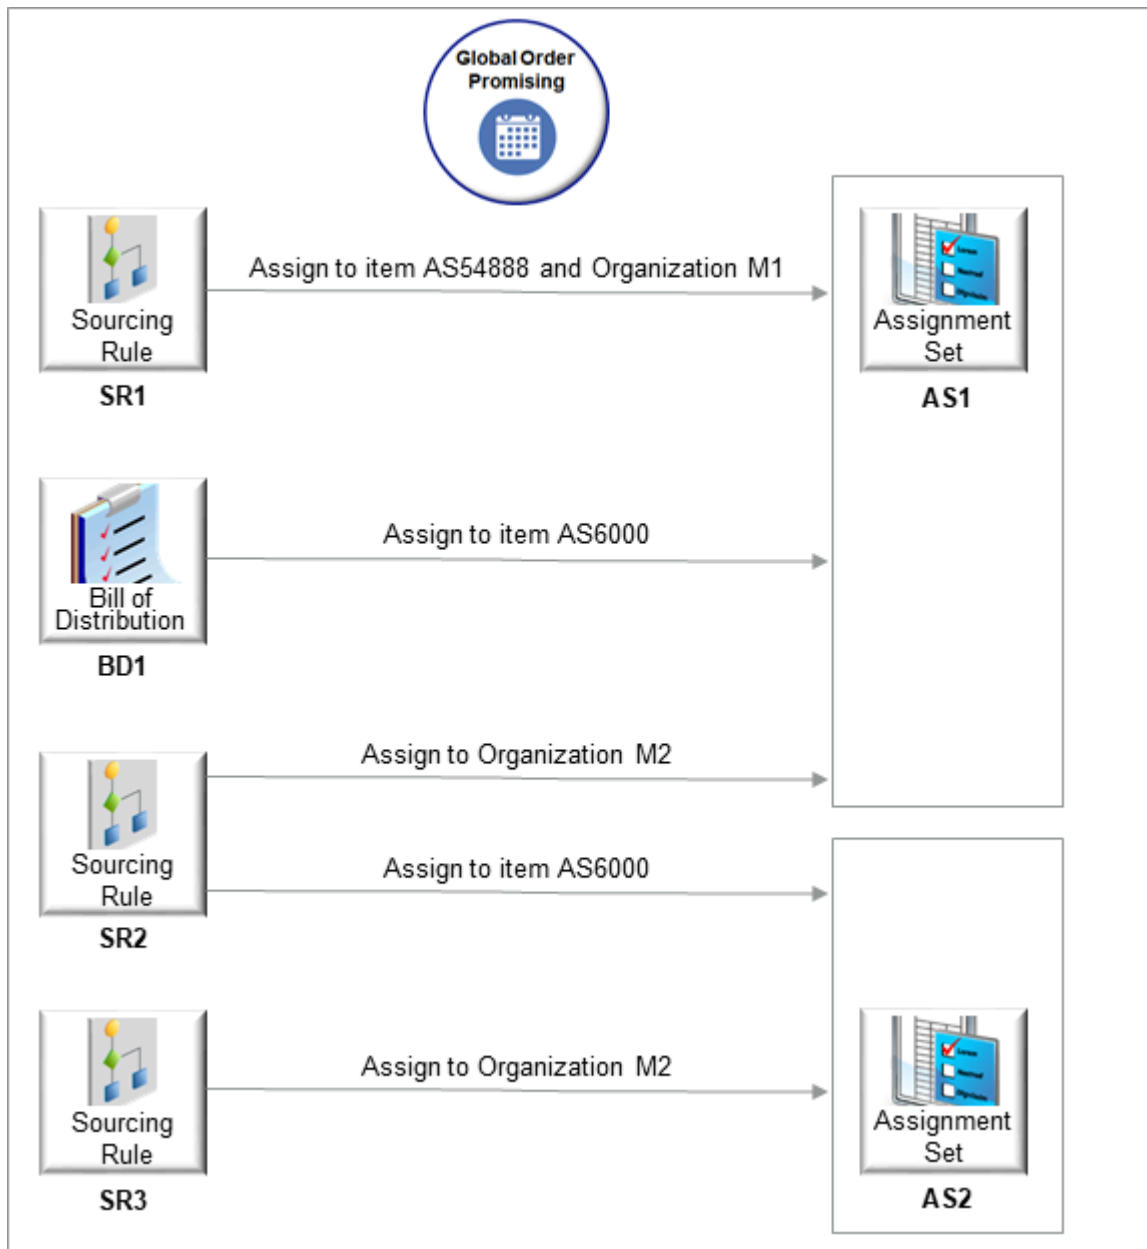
Global Order Promising

Sourcing Rule
SR1

Assign to item AS54888 and Organization M1

Assignment Set
AS1

Bill of Distribution
BD1

Assign to item AS6000

Assign to Organization M2

Sourcing Rule
SR2

Assign to item AS6000

Sourcing Rule
SR3

Assign to Organization M2

Assignment Set
AS2